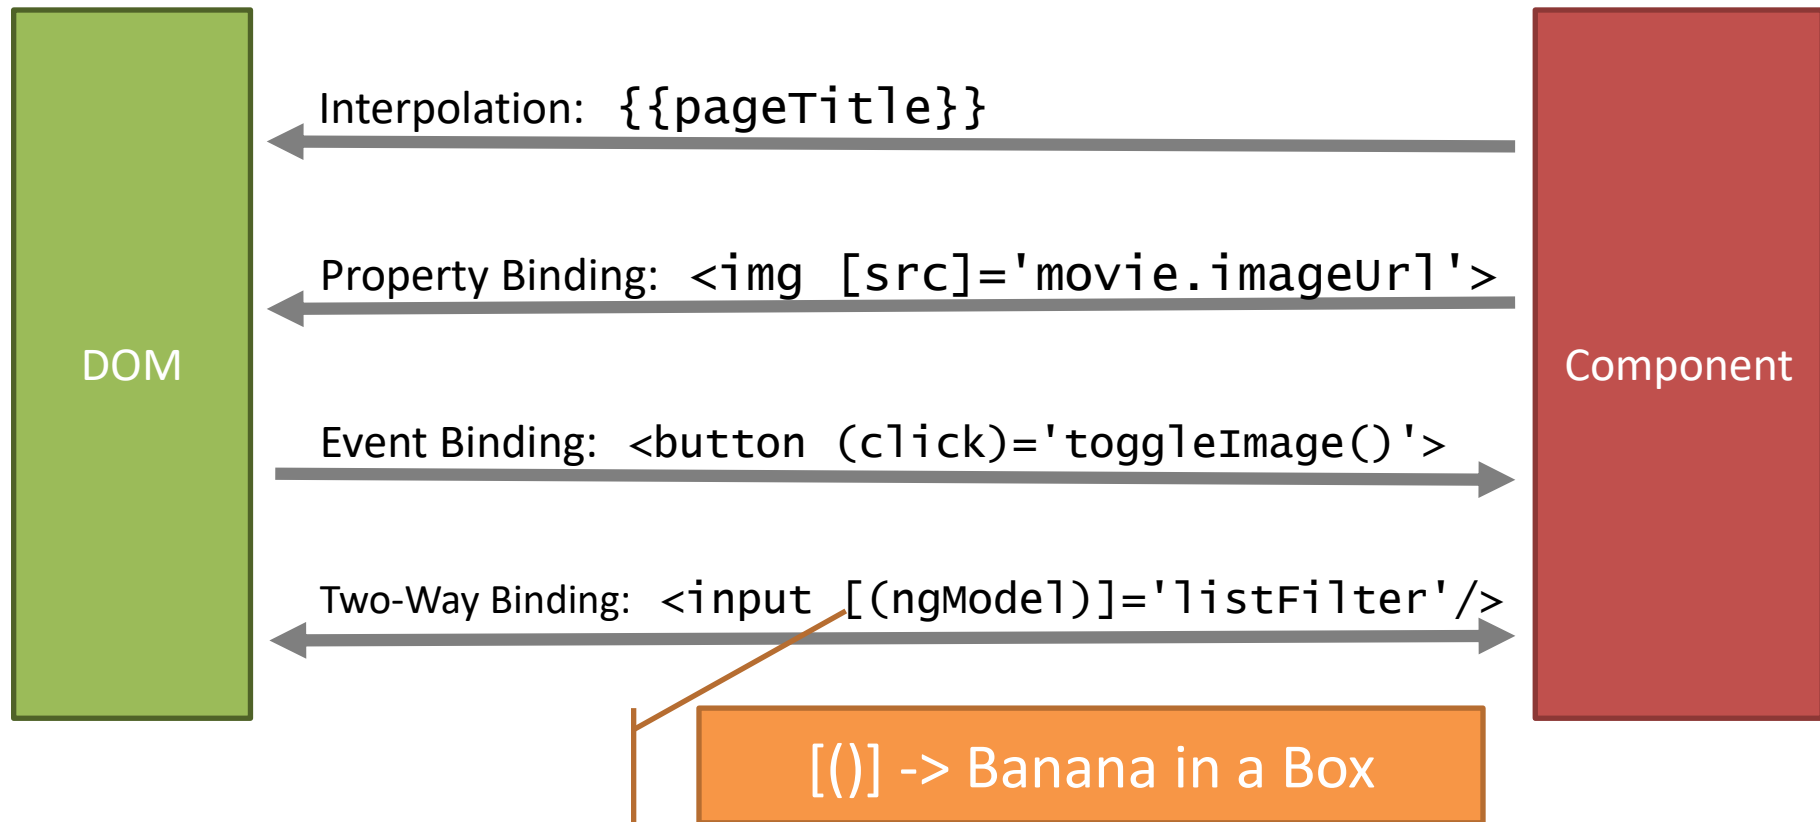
DOM

Interpolation: {{pageTitle}}

Property Binding: <img [src]='movie.imageUrl'>

Event Binding: <button (click)='toggleImage()'>

Two-Way Binding: <input [(ngModel)]='listFilter'/>

Component

[()] -> Banana in a Box